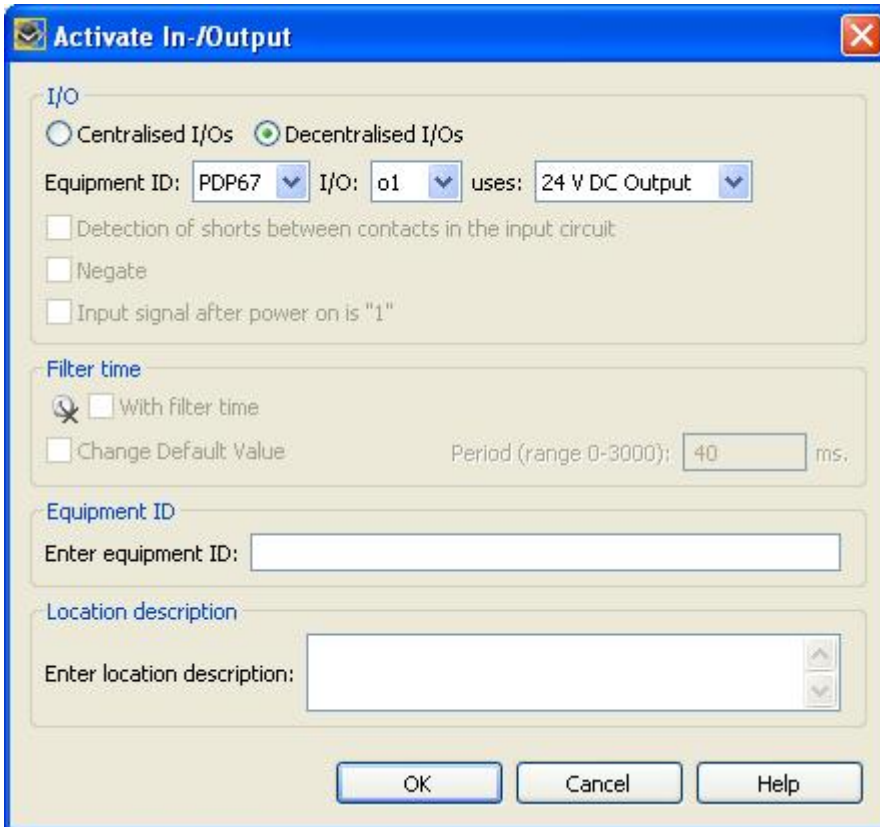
Activate In-/Output

I/O

Centralised I/Os Decentralised I/Os

Equipment ID: PDP67 I/O: o1 uses: 24 V DC Output

Detection of shorts between contacts in the input circuit

Negate

Input signal after power on is "1"

Filter time

With filter time

Change Default Value

Period (range 0-3000): 40 ms.

Equipment ID

Enter equipment ID:

Location description

Enter location description:

OK Cancel Help